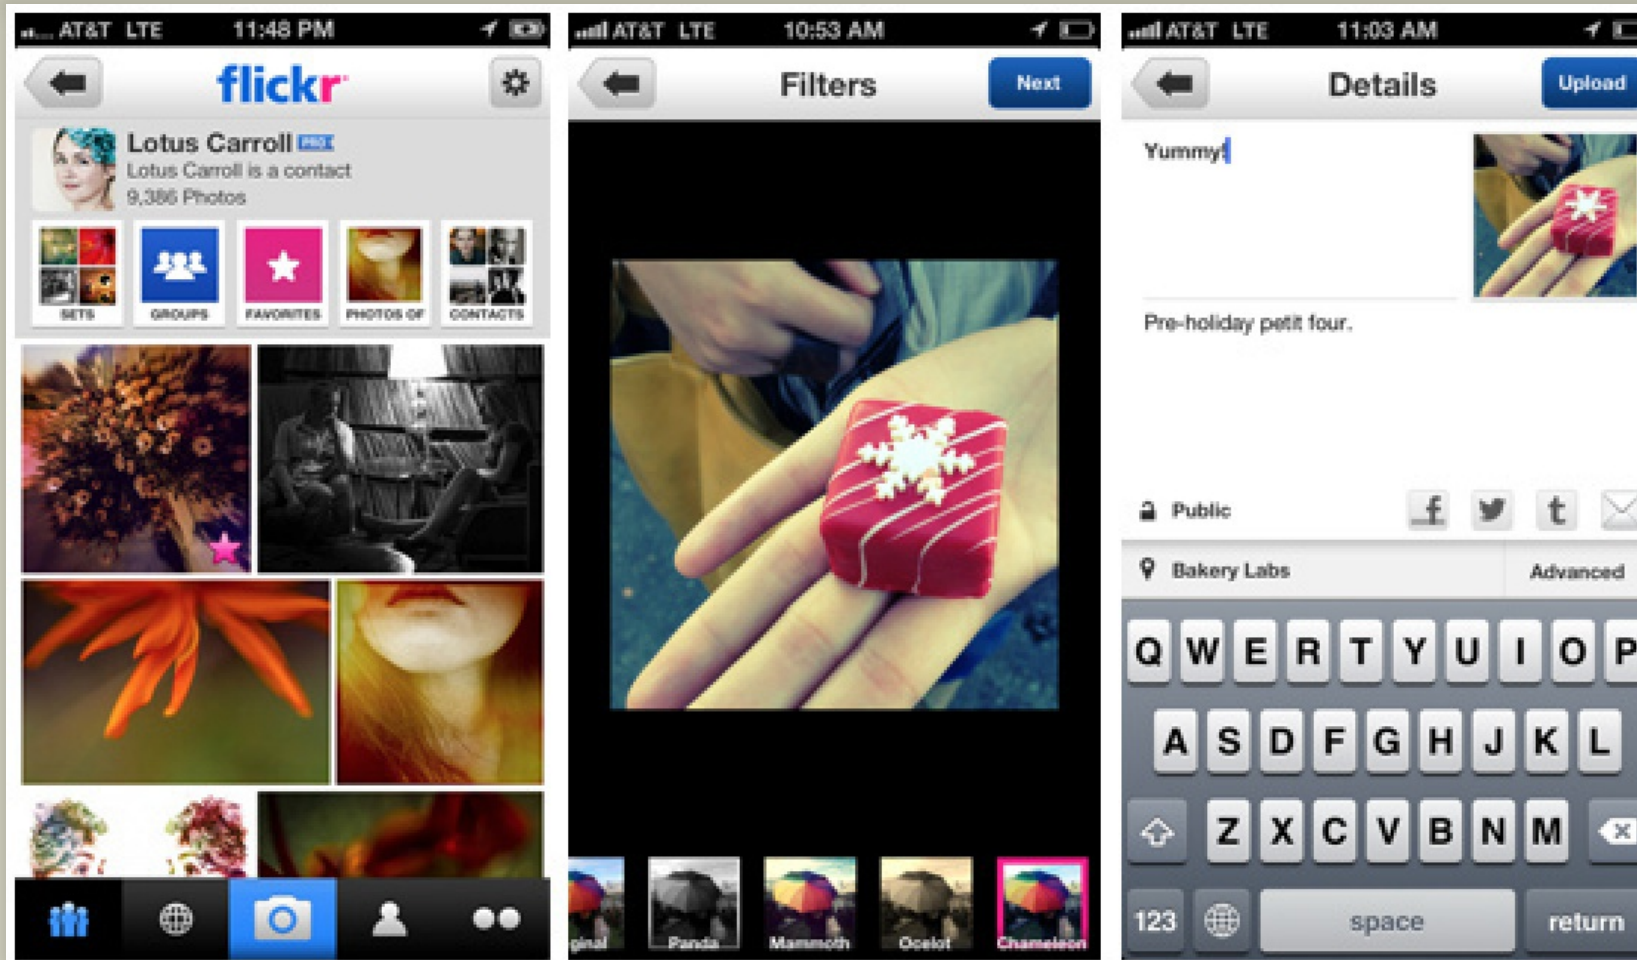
AT&T LTE 11:48 PM

flickr

Lotus Carroll PRO
Lotus Carroll is a contact
9,386 Photos

SETS
GROUPS
FAVORITES
PHOTOS OF
CONTACTS

AT&T LTE 10:53 AM

Filters

Next

ginal
Panda
Mammoth
Ocelot
Chameleon

AT&T LTE 11:03 AM

Details

Upload

Yummy!

Pre-holiday petit four.

Public

Bakery Labs

Advanced

Q W E R T Y U I O P
A S D F G H J K L
Z X C V B N M
123 space return